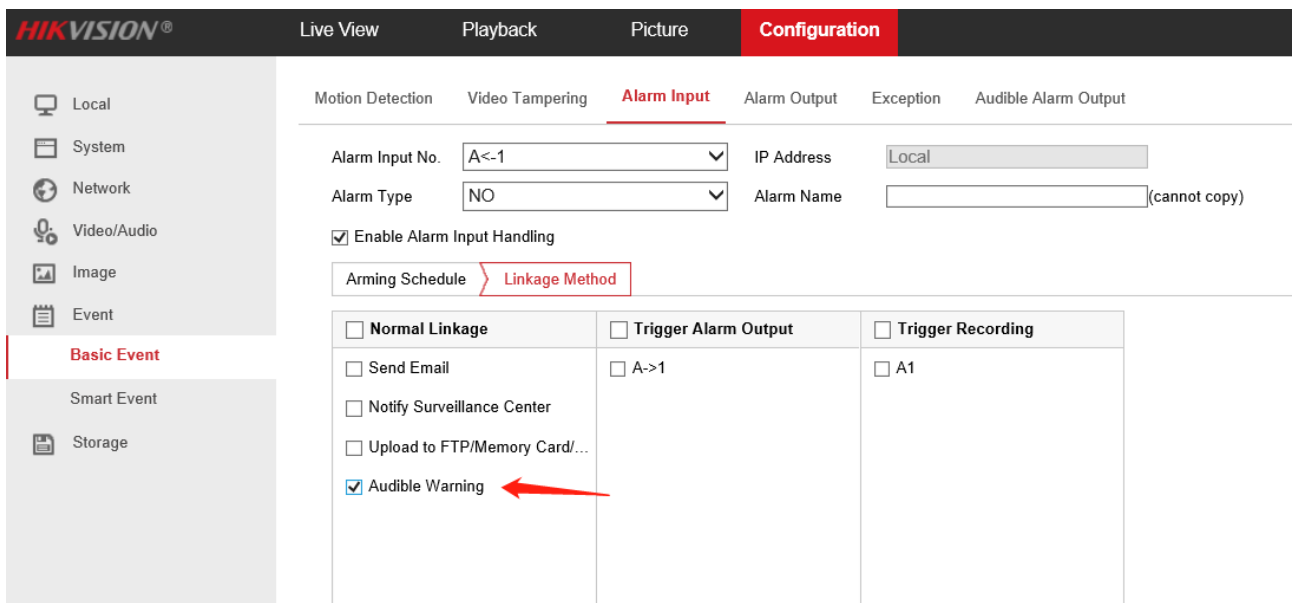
HIKVISION®

Live View
Playback
Picture
Configuration

Local
System
Network
Video/Audio
Image
Event
Basic Event
Smart Event
Storage

Motion Detection
Video Tampering
Alarm Input
Alarm Output
Exception
Audible Alarm Output

Alarm Input No. A<-1
IP Address Local
Alarm Type NO
Alarm Name (cannot copy)

Enable Alarm Input Handling

Arming Schedule
Linkage Method

| Normal Linkage | Trigger Alarm Output | Trigger Recording |
|---|---|---|
| Send Email | A->1 | A1 |
| Notify Surveillance Center | | |
| Upload to FTP/Memory Card/... | | |
| Audible Warning | | |